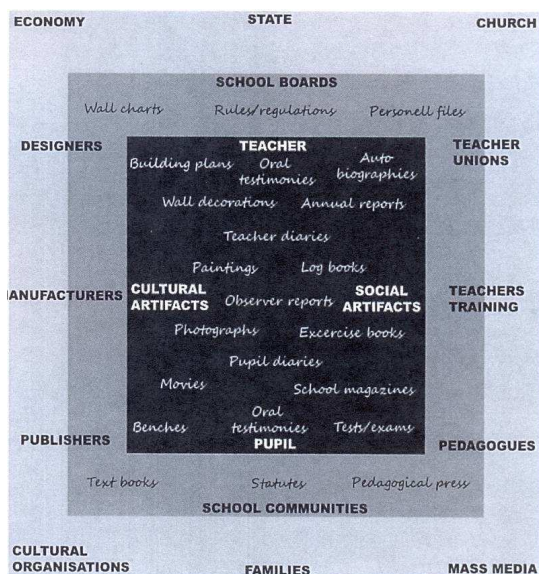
ECONOMY
STATE
CHURCH

SCHOOL BOARDS

Wall charts
Rules/regulations
Personell files

DESIGNERS
TEACHER UNIONS

TEACHER

Building plans
Oral testimonies
Auto biographies

Wall decorations
Annual reports

Teacher diaries

Paintings
Log books

IANUFACTURERS
CULTURAL ARTIFACTS
Observer reports
SOCIAL ARTIFACTS
TEACHERS TRAINING

Photographs
Excercise books

Pupil diaries

Movies
School magazines

Benches
Oral testimonies
Tests/exams

PUPIL

PUBLISHERS
PEDAGOGUES

Text books
Statutes
Pedagogical press

SCHOOL COMMUNITIES

CULTURAL ORGANISATIONS
FAMILIES
MASS MEDIA